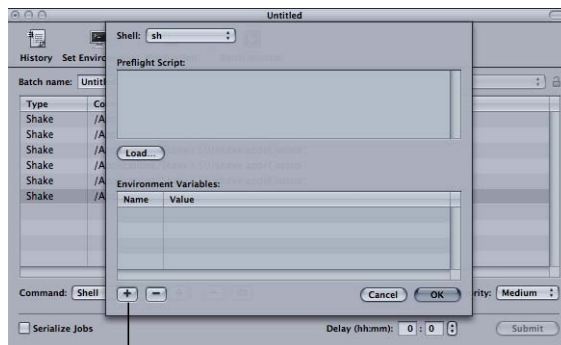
Untitled

History Set Enviro

Batch name: Untitl

| Type | Co |
|---|---|
| Shake | /A |
| Shake | /A |
| Shake | /A |
| Shake | /A |
| Shake | /A |
| Shake | /A |

Command: Shell

Serialize Jobs

Shell: sh

Preflight Script:

Load...

Environment Variables:

| Name | Value |
|---|---|

+ −

Cancel OK

rity: Medium

Delay (hh:mm): 0 : 0

Submit